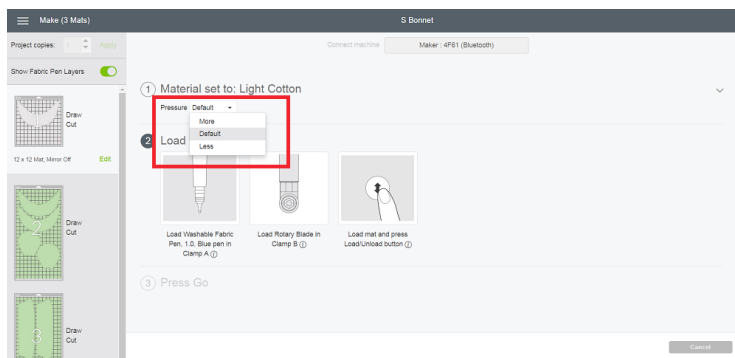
Make (3 Mats)

S Bonnet

Project copies: 1 Apply

Show Fabric Pen Layers

Draw
Cut

12 x 12 Mat, Mirror Off

Edit

Draw
Cut

Draw
Cut

Connect machine

Maker : 4F61 (Bluetooth)

1 Material set to: Light Cotton

Pressure Default

More

Default

Less

2 Load

Load Washable Fabric Pen, 1.0, Blue pen in Clamp A ⓘ

Load Rotary Blade in Clamp B ⓘ

Load mat and press Load/Unload button ⓘ

3 Press Go

Cancel